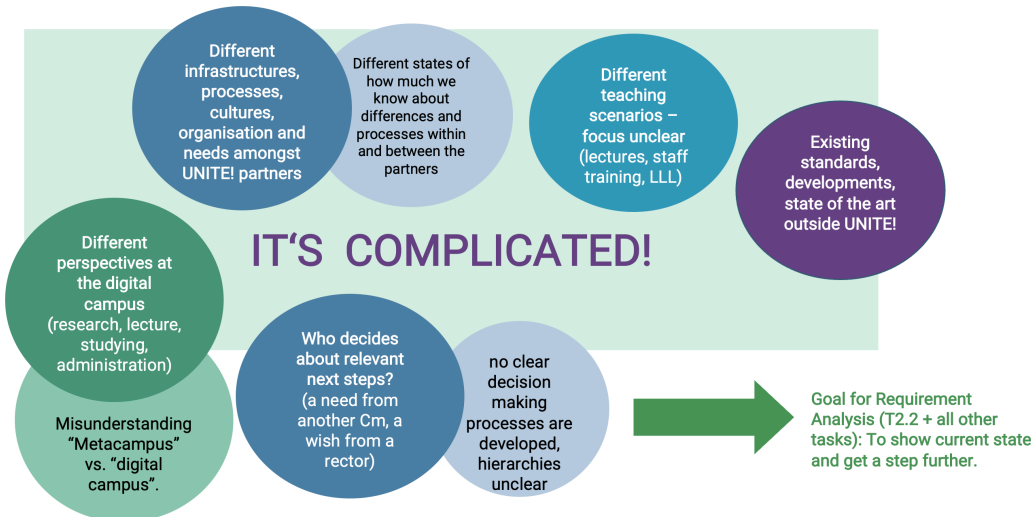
Different infrastructures, processes, cultures, organisation and needs amongst UNITE! partners

Different states of how much we know about differences and processes within and between the partners

Different teaching scenarios – focus unclear (lectures, staff training, LLL)

Existing standards, developments, state of the art outside UNITE!

IT'S COMPLICATED!

Different perspectives at the digital campus (research, lecture, studying, administration)

Misunderstanding "Metacampus" vs. "digital campus".

Who decides about relevant next steps? (a need from another Cm, a wish from a rector)

no clear decision making processes are developed, hierarchies unclear

Goal for Requirement Analysis (T2.2 + all other tasks): To show current state and get a step further.